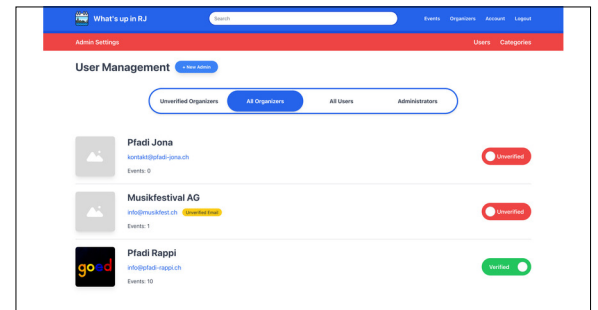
What's up in RJ

Search

Events Organizers Account Logout

Admin Settings

Users Categories

User Management

+ New Admin

Unverified Organizers All Organizers All Users Administrators

Pfadi Jona
kontakt@pfadi-jona.ch
Events: 0

Unverified

Musikfestival AG
info@musikfest.ch Unverified Email
Events: 1

Unverified

gosd

Pfadi Rappi
info@pfadi-rappi.ch
Events: 10

Verified